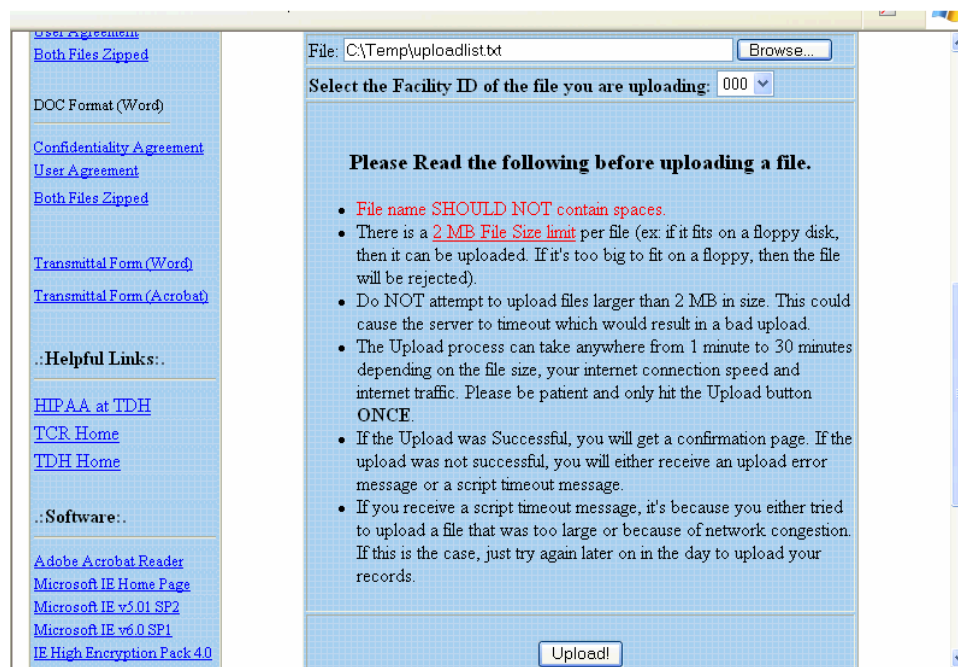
User Agreement
Both Files Zipped

DOC Format (Word)

Confidentiality Agreement
User Agreement
Both Files Zipped

Transmittal Form (Word)
Transmittal Form (Acrobat)

.:Helpful Links:.

HIPAA at TDH
TCR Home
TDH Home

.:Software:.

Adobe Acrobat Reader
Microsoft IE Home Page
Microsoft IE v5.01 SP2
Microsoft IE v6.0 SP1
IE High Encryption Pack 4.0

File: C:\Temp\uploadlist.txt Browse...

Select the Facility ID of the file you are uploading: 000

Please Read the following before uploading a file.

- File name SHOULD NOT contain spaces.
- There is a 2 MB File Size limit per file (ex: if it fits on a floppy disk, then it can be uploaded. If it's too big to fit on a floppy, then the file will be rejected).
- Do NOT attempt to upload files larger than 2 MB in size. This could cause the server to timeout which would result in a bad upload.
- The Upload process can take anywhere from 1 minute to 30 minutes depending on the file size, your internet connection speed and internet traffic. Please be patient and only hit the Upload button ONCE.
- If the Upload was Successful, you will get a confirmation page. If the upload was not successful, you will either receive an upload error message or a script timeout message.
- If you receive a script timeout message, it's because you either tried to upload a file that was too large or because of network congestion. If this is the case, just try again later on in the day to upload your records.

Upload!